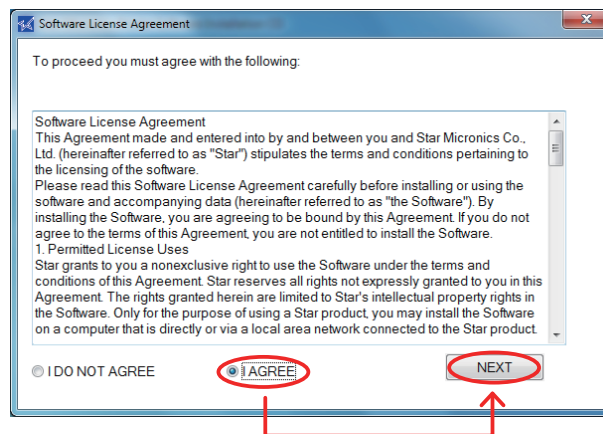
Software License Agreement

To proceed you must agree with the following:

Software License Agreement
This Agreement made and entered into by and between you and Star Micronics Co., Ltd. (hereinafter referred to as "Star") stipulates the terms and conditions pertaining to the licensing of the software.
Please read this Software License Agreement carefully before installing or using the software and accompanying data (hereinafter referred to as "the Software"). By installing the Software, you are agreeing to be bound by this Agreement. If you do not agree to the terms of this Agreement, you are not entitled to install the Software.
1. Permitted License Uses
Star grants to you a nonexclusive right to use the Software under the terms and conditions of this Agreement. Star reserves all rights not expressly granted to you in this Agreement. The rights granted herein are limited to Star's intellectual property rights in the Software. Only for the purpose of using a Star product, you may install the Software on a computer that is directly or via a local area network connected to the Star product.

I DO NOT AGREE

I AGREE

NEXT